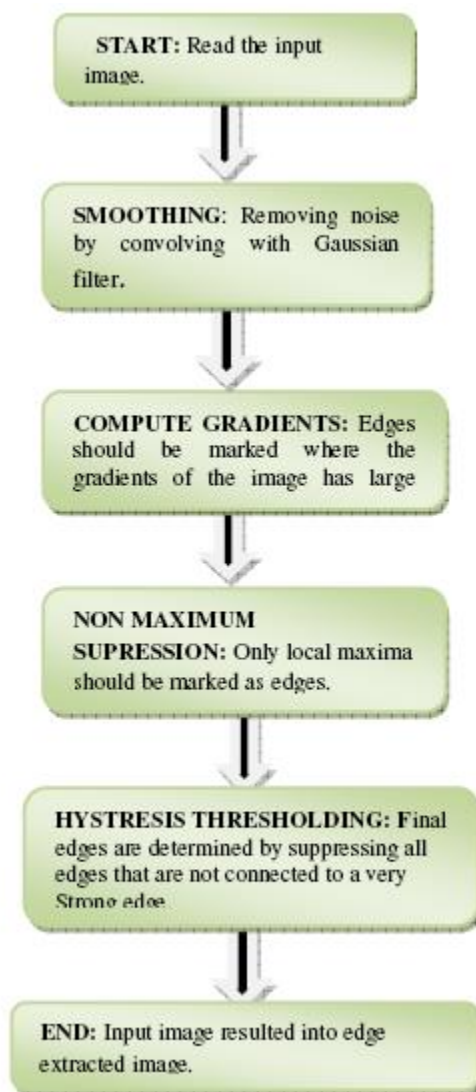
START: Read the input image.

SMOOTHING: Removing noise by convolving with Gaussian filter.

COMPUTE GRADIENTS: Edges should be marked where the gradients of the image has large

NON MAXIMUM SUPRESSION: Only local maxima should be marked as edges.

HYSTRESIS THRESHOLDING: Final edges are determined by suppressing all edges that are not connected to a very Strong edge.

END: Input image resulted into edge extracted image.